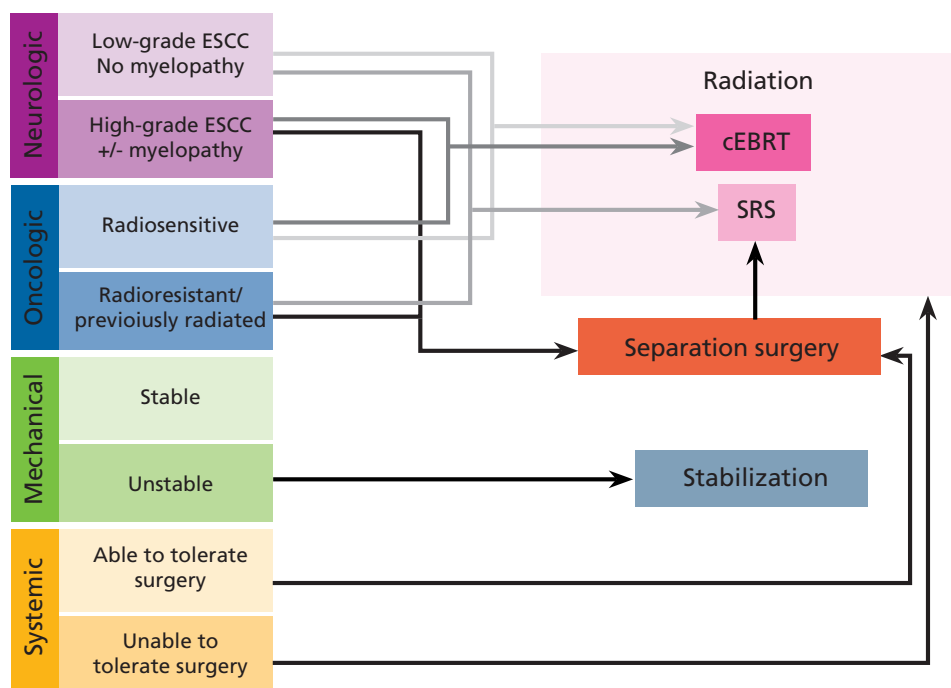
Neurologic

Low-grade ESCC
No myelopathy

High-grade ESCC
+/- myelopathy

Oncologic

Radiosensitive

Radioresistant/
previoiusly radiated

Mechanical

Stable

Unstable

Systemic

Able to tolerate surgery

Unable to tolerate surgery

Radiation

cEBRT

SRS

Separation surgery

Stabilization